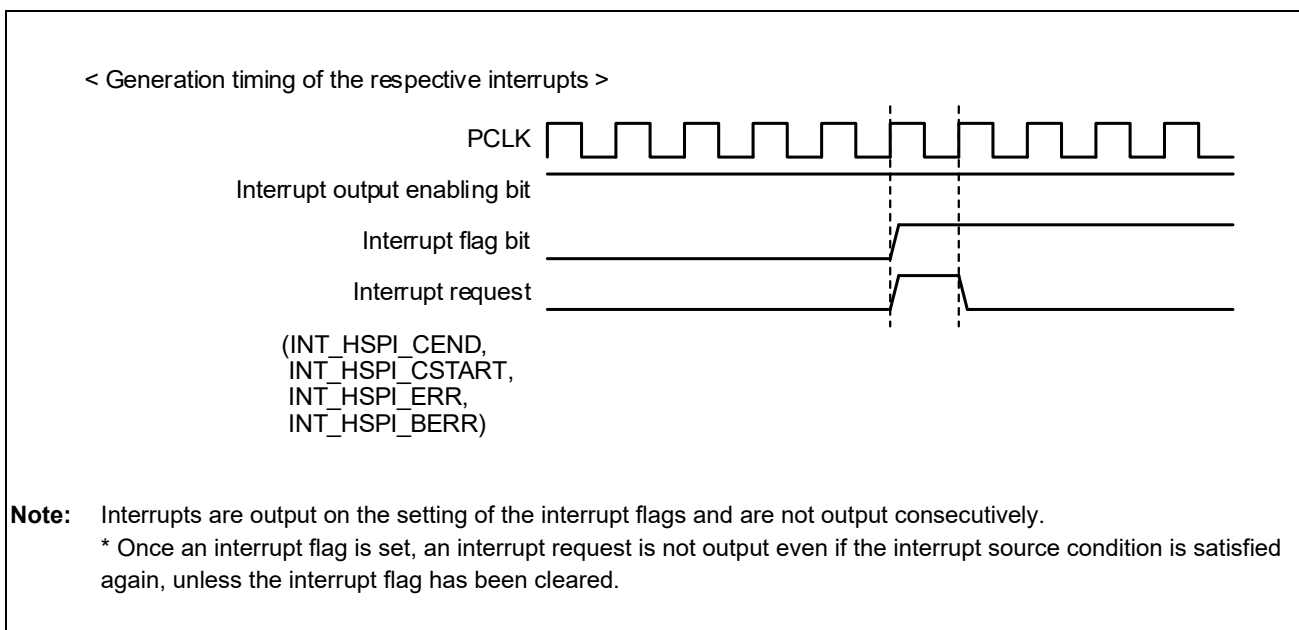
< Generation timing of the respective interrupts >

PCLK

Interrupt output enabling bit

Interrupt flag bit

Interrupt request

(INT_HSPI_CEND,
INT_HSPI_CSTART,
INT_HSPI_ERR,
INT_HSPI_BERR)

**Note:** Interrupts are output on the setting of the interrupt flags and are not output consecutively.
\* Once an interrupt flag is set, an interrupt request is not output even if the interrupt source condition is satisfied again, unless the interrupt flag has been cleared.